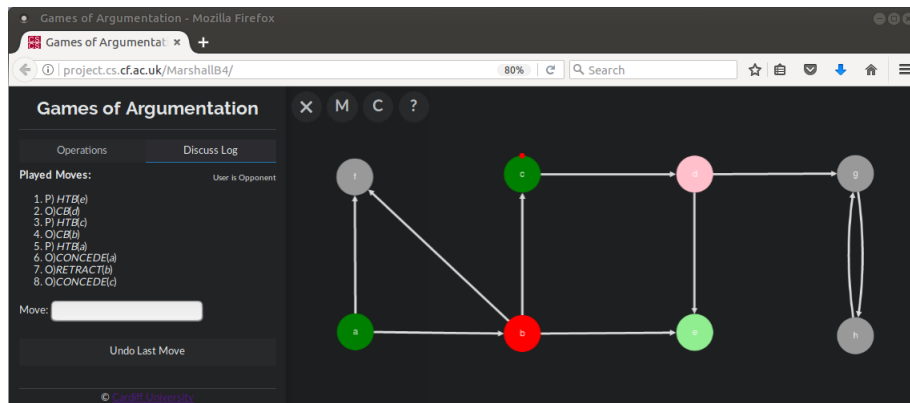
Games of Argumentation - Mozilla Firefox

Games of Argumentat ×

project.cs.cf.ac.uk/MarshallB4/

80%

Search

Games of Argumentation

Operations

Discuss Log

Played Moves:

User is Opponent

1. P) $HTB(e)$
2. O) $CB(d)$
3. P) $HTB(c)$
4. O) $CB(b)$
5. P) $HTB(a)$
6. O) $CONCEDE(a)$
7. O) $RETRACT(b)$
8. O) $CONCEDE(c)$

Move:

Undo Last Move

© Cardiff University

× M C ?

f

c

d

g

a

b

e

h